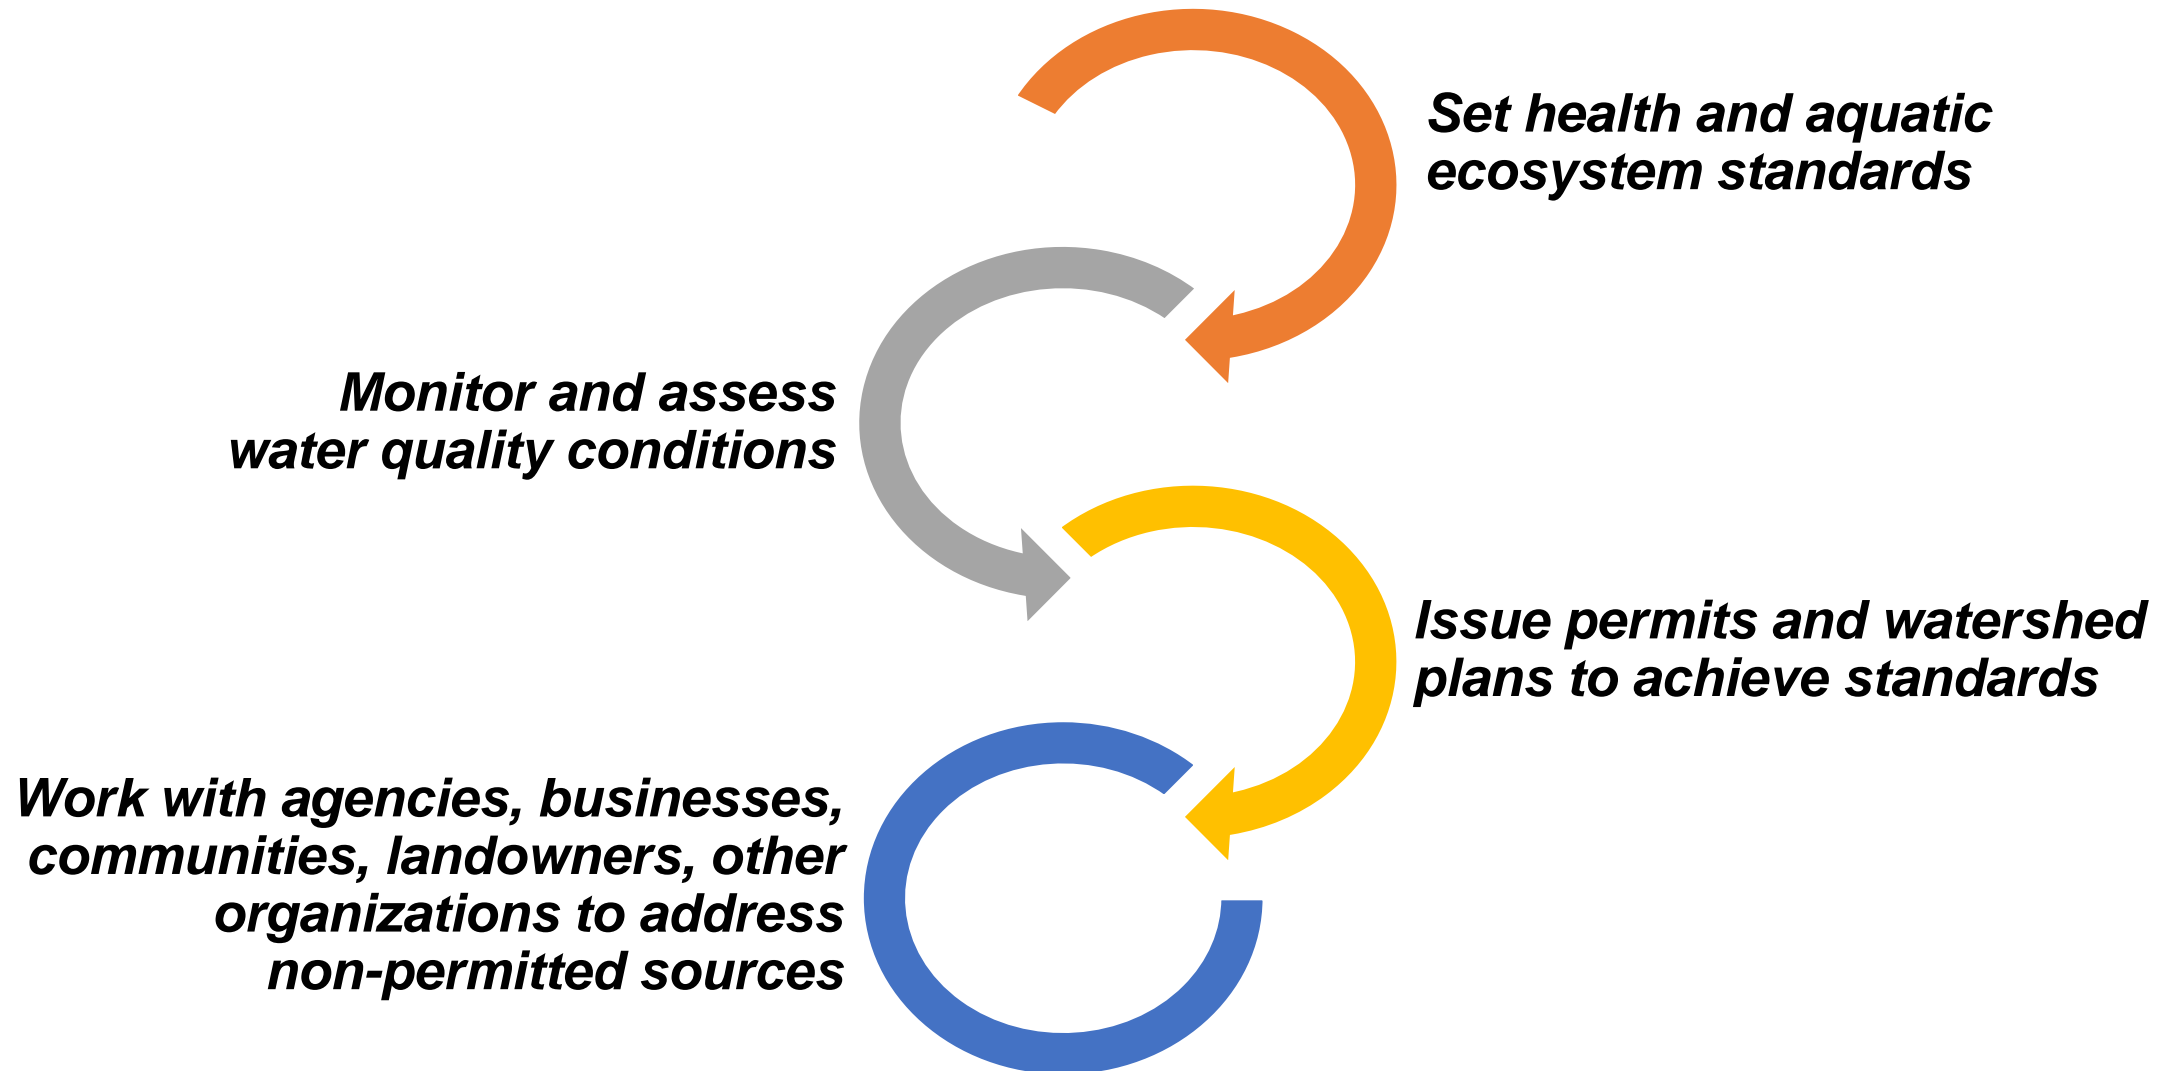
Set health and aquatic ecosystem standards

Monitor and assess water quality conditions

Issue permits and watershed plans to achieve standards

Work with agencies, businesses, communities, landowners, other organizations to address non-permitted sources